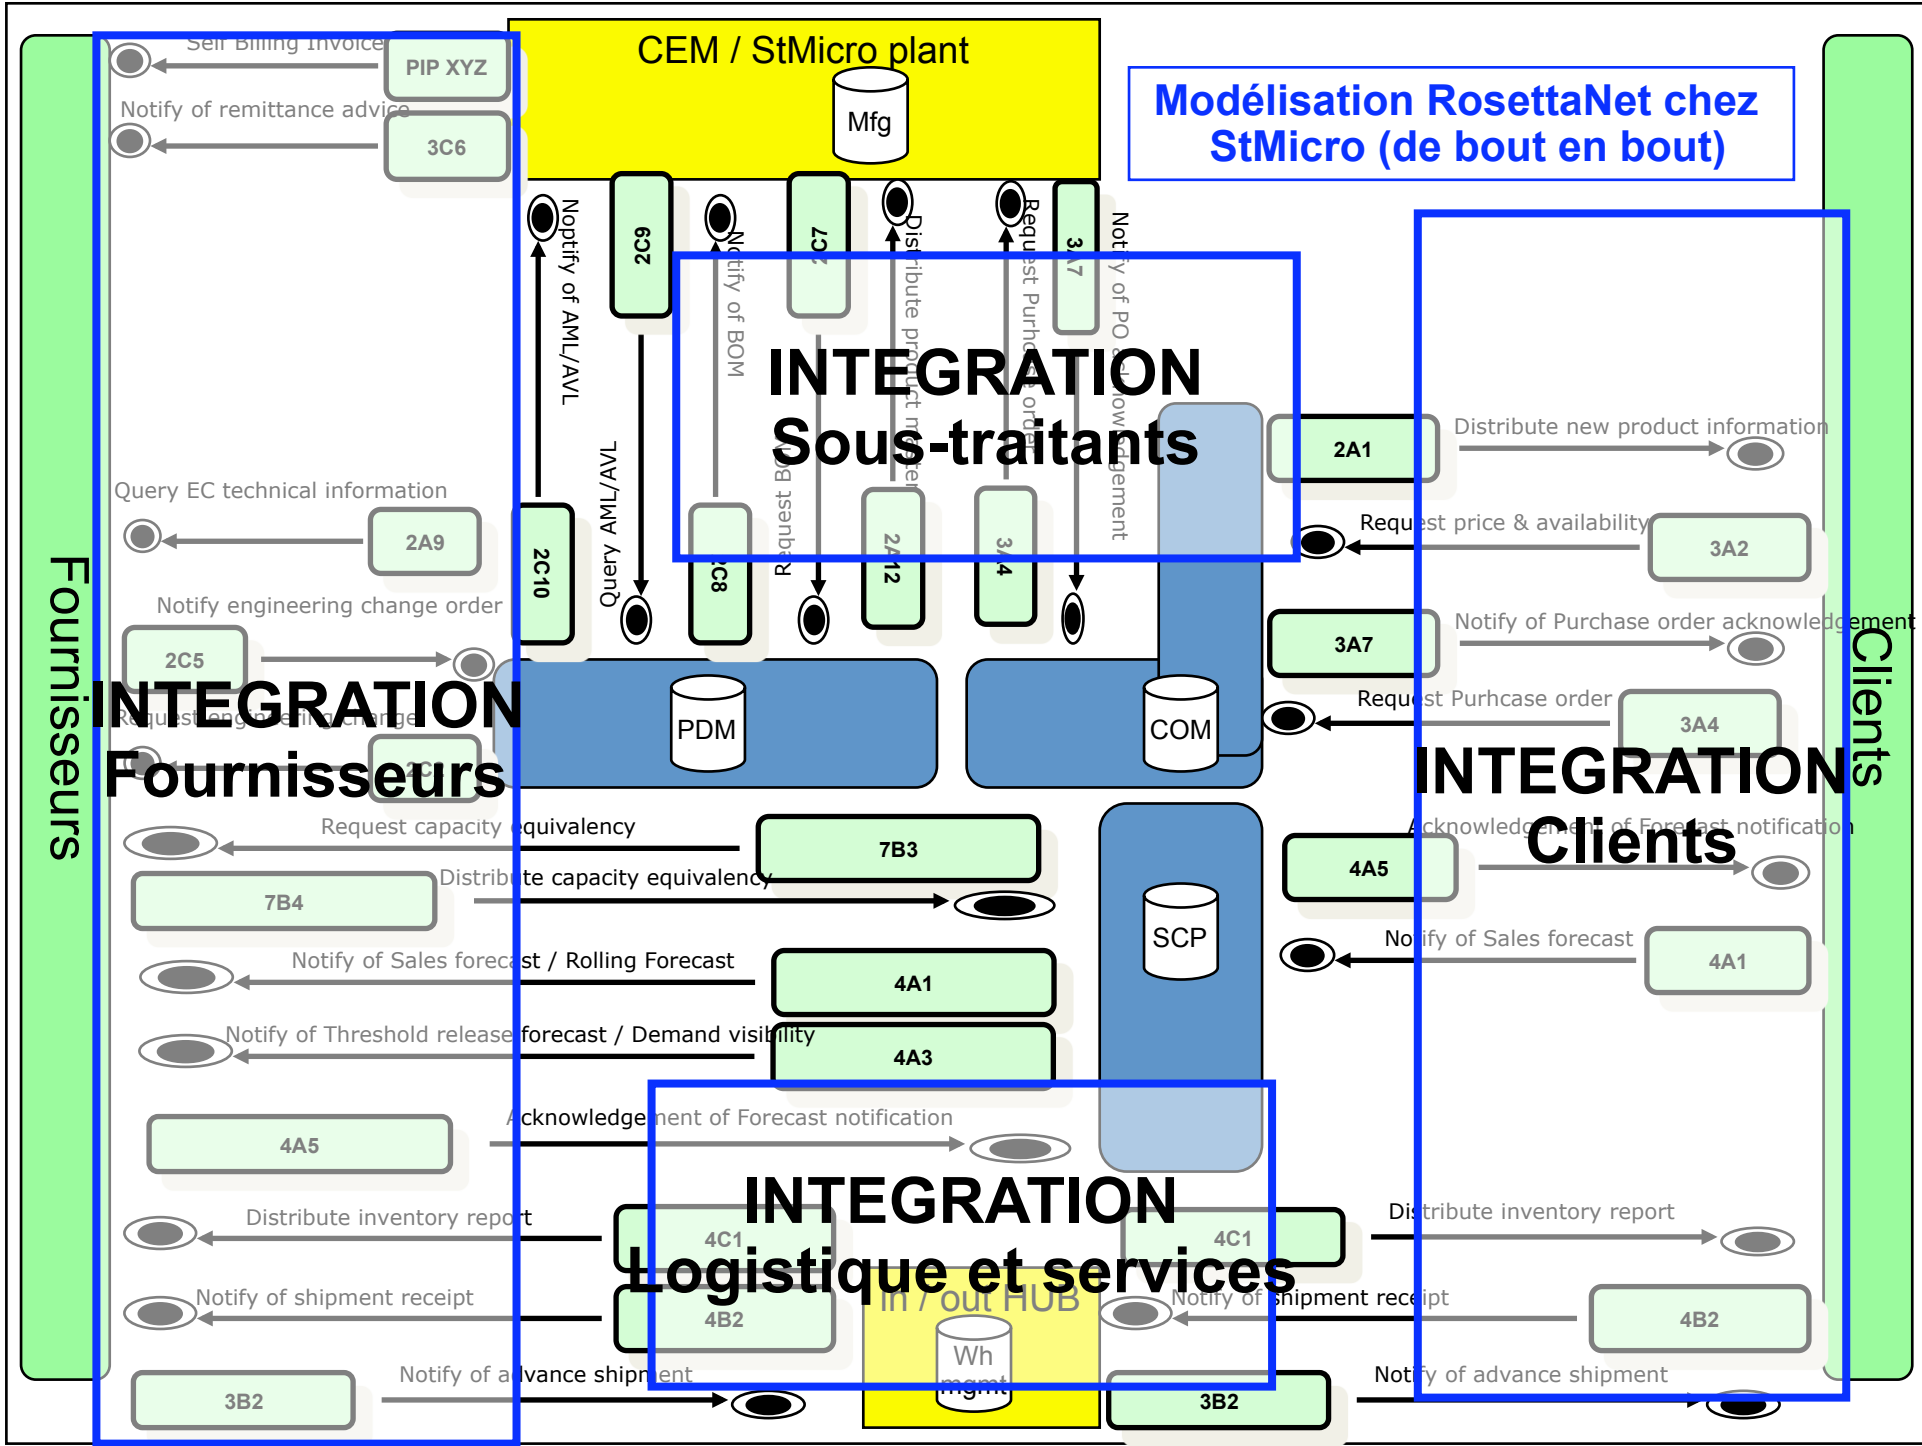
CEM / StMicro plant

Mfg

Modélisation RosettaNet chez StMicro (de bout en bout)

Self Billing Invoice

PIP XYZ

Notify of remittance advice

3C6

Noptify of AML/AVL

2C9

Notify of BOM

2C7

Distribute product master

Request Purchase order

3A7

Notify of PO acknowledgement

INTEGRATION Sous-traitants

Query AML/AVL

Request BOM

2C10

2C8

2A12

3A4

Query EC technical information

2A9

Notify engineering change order

2C5

INTEGRATION Fournisseurs

Request engineering change

2C3

Fournisseurs

PDM

COM

2A1

Distribute new product information

Request price & availability

3A2

3A7

Notify of Purchase order acknowledgement

Request Purhcase order

3A4

Clients

INTEGRATION Clients

Acknowledgement of Forecast notification

4A5

Request capacity equivalency

7B3

7B4

Distribute capacity equivalency

SCP

Notify of Sales forecast

4A1

Notify of Sales forecast / Rolling Forecast

4A1

Notify of Threshold release forecast / Demand visibility

4A3

4A5

Acknowledgement of Forecast notification

INTEGRATION Logistique et services

Distribute inventory report

4C1

4C1

Distribute inventory report

Notify of shipment receipt

4B2

In / out HUB

Notify of shipment receipt

4B2

Wh mgmt

3B2

Notify of advance shipment

3B2

Notify of advance shipment